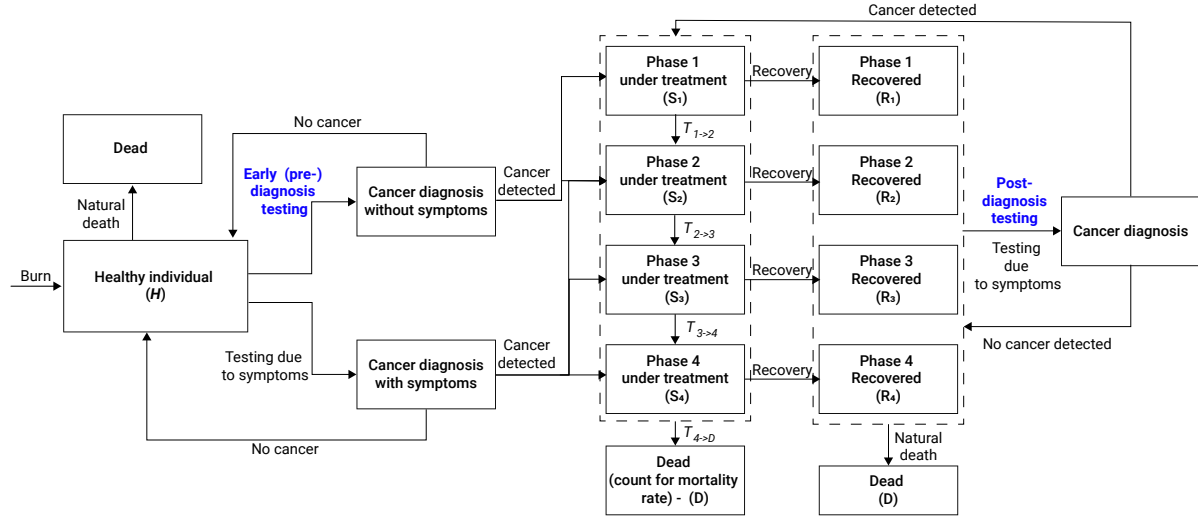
Cancer detected

Dead

No cancer

Natural death

Early (pre-) diagnosis testing

Cancer diagnosis without symptoms

Cancer detected

Burn

Healthy individual ($H$)

Testing due to symptoms

Cancer diagnosis with symptoms

Cancer detected

No cancer

Phase 1 under treatment ($S_1$)

$T_{1\to2}$

Phase 2 under treatment ($S_2$)

$T_{2\to3}$

Phase 3 under treatment ($S_3$)

$T_{3\to4}$

Phase 4 under treatment ($S_4$)

$T_{4\to D}$

Dead (count for mortality rate) - (D)

Recovery

Recovery

Recovery

Recovery

Phase 1 Recovered ($R_1$)

Phase 2 Recovered ($R_2$)

Phase 3 Recovered ($R_3$)

Phase 4 Recovered ($R_4$)

Natural death

Dead (D)

Post-diagnosis testing

Testing due to symptoms

Cancer diagnosis

No cancer detected